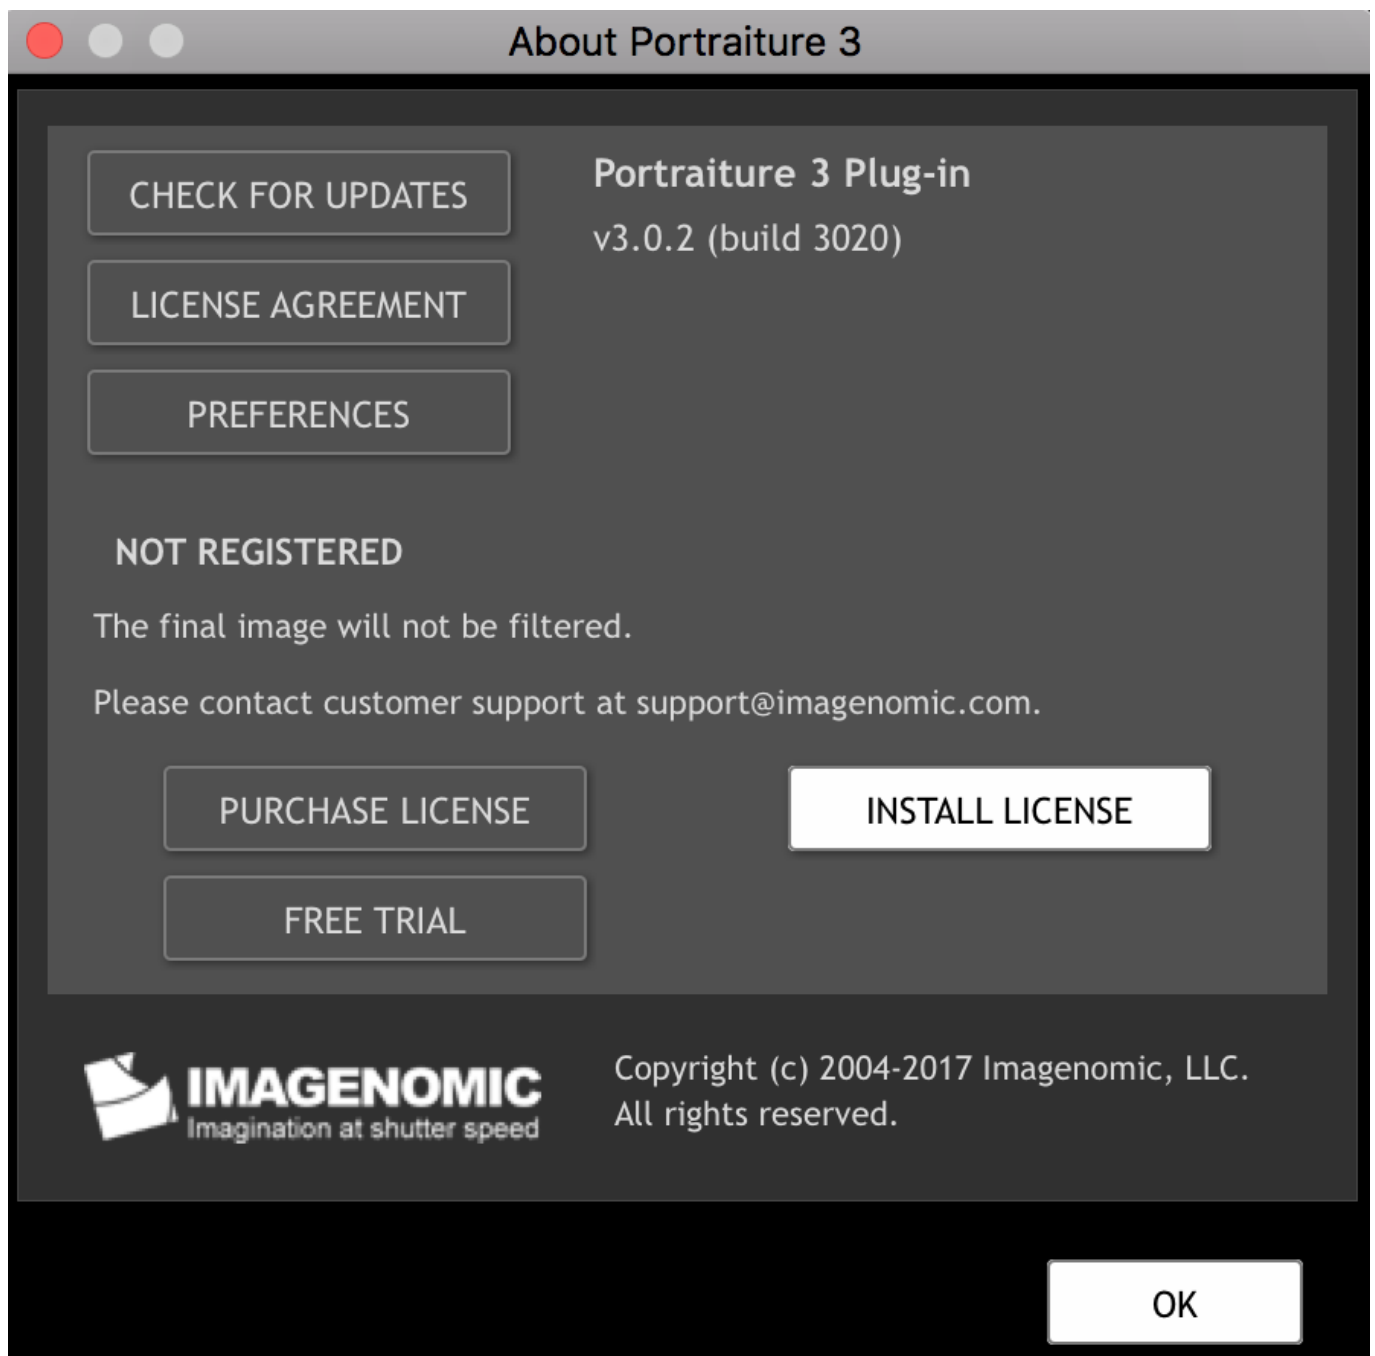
About Portraiture 3

CHECK FOR UPDATES

LICENSE AGREEMENT

PREFERENCES

Portraiture 3 Plug-in

v3.0.2 (build 3020)

NOT REGISTERED

The final image will not be filtered.

Please contact customer support at support@imagenomic.com.

PURCHASE LICENSE

INSTALL LICENSE

FREE TRIAL

IMAGENOMIC
Imagination at shutter speed

Copyright (c) 2004-2017 Imagenomic, LLC.
All rights reserved.

OK